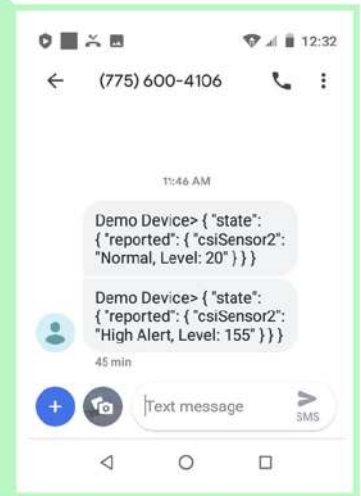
12:32

(775) 600-4106

11:46 AM

Demo Device> { "state": { "reported": { "csiSensor2": "Normal, Level: 20" } } }

Demo Device> { "state": { "reported": { "csiSensor2": "High Alert, Level: 155" } } }

45 min

Text message

SMS